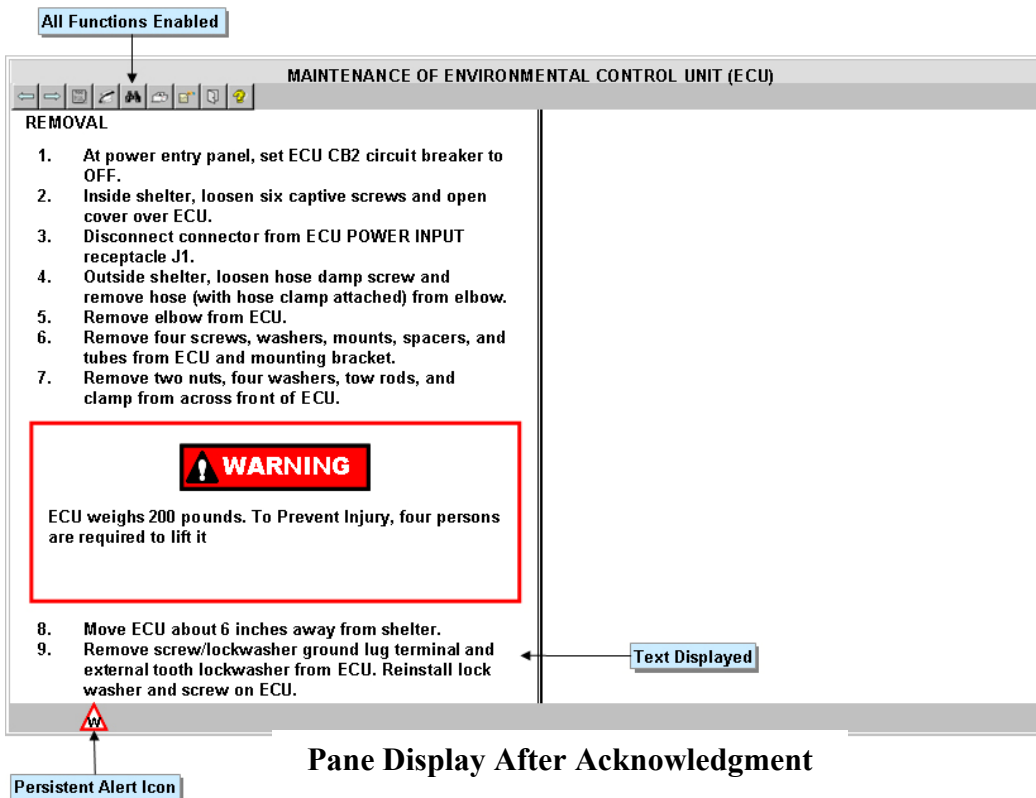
All Functions Enabled

MAINTENANCE OF ENVIRONMENTAL CONTROL UNIT (ECU)

REMOVAL

1. At power entry panel, set ECU CB2 circuit breaker to OFF.
2. Inside shelter, loosen six captive screws and open cover over ECU.
3. Disconnect connector from ECU POWER INPUT receptacle J1.
4. Outside shelter, loosen hose damp screw and remove hose (with hose clamp attached) from elbow.
5. Remove elbow from ECU.
6. Remove four screws, washers, mounts, spacers, and tubes from ECU and mounting bracket.
7. Remove two nuts, four washers, tow rods, and clamp from across front of ECU.

WARNING

ECU weighs 200 pounds. To Prevent Injury, four persons are required to lift it

8. Move ECU about 6 inches away from shelter.
9. Remove screw/lockwasher ground lug terminal and external tooth lockwasher from ECU. Reinstall lock washer and screw on ECU.

Text Displayed

W

Pane Display After Acknowledgment

Persistent Alert Icon